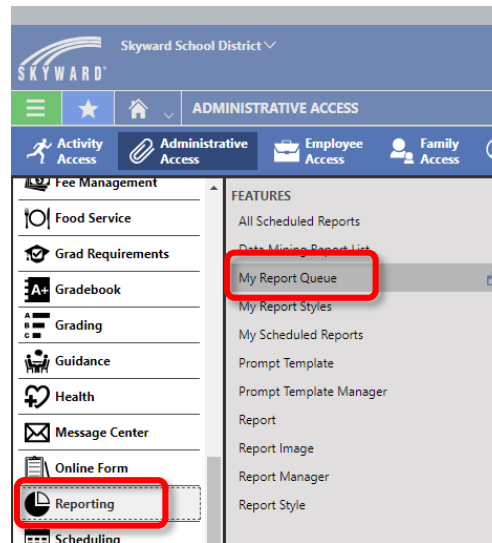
SKYWARD

Skyward School District

ADMINISTRATIVE ACCESS

Activity Access
Administrative Access
Employee Access
Family Access

Fee Management
Food Service
Grad Requirements
A+ Gradebook
A B C Grading
Guidance
Health
Message Center
Online Form
Reporting
Scheduling

FEATURES
All Scheduled Reports
Data Mining Report List
My Report Queue
My Report Styles
My Scheduled Reports
Prompt Template
Prompt Template Manager
Report
Report Image
Report Manager
Report Style